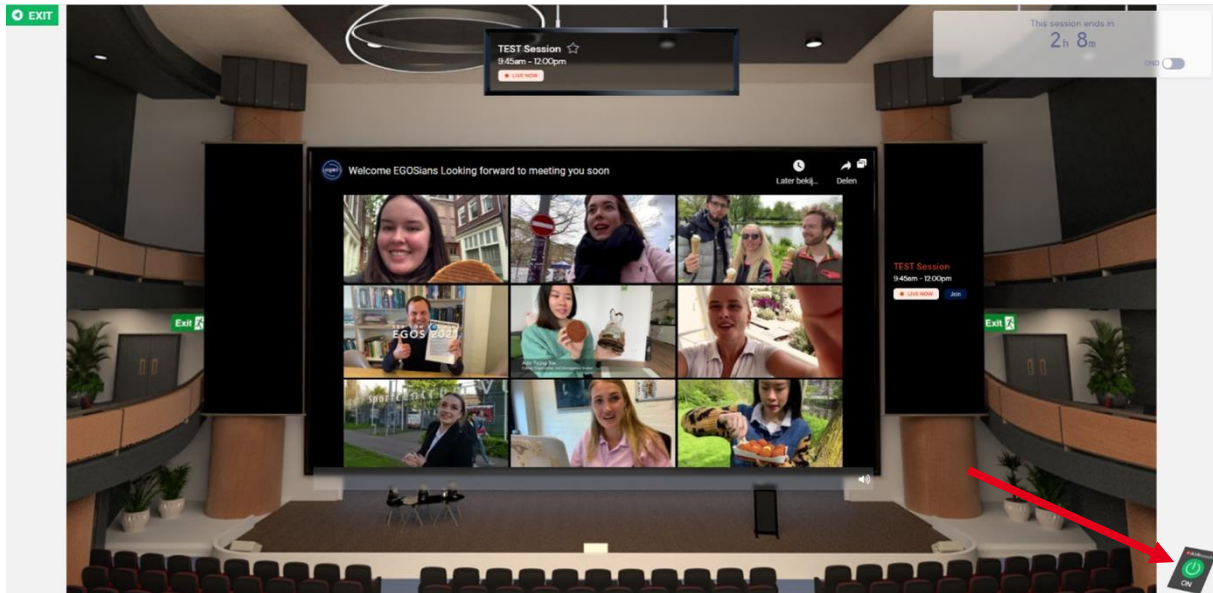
EXIT

TEST Session
9:45am - 12:00pm
LIVE NOW

This session ends in
2h 8m
END

Welcome EGOSians Looking forward to meeting you soon
Later bekijk...
Delen

EGOS 2021

TEST Session
9:45am - 12:00pm
LIVE NOW
Join

Exit
Exit

ON